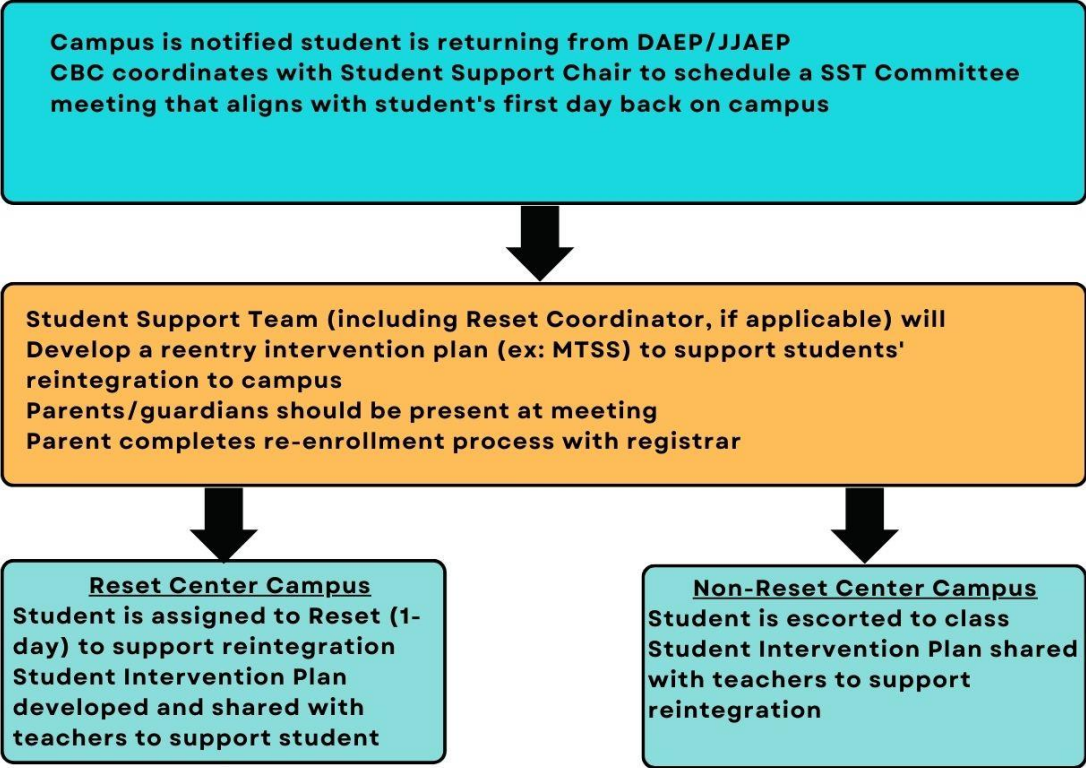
Campus is notified student is returning from DAEP/JJAEP
CBC coordinates with Student Support Chair to schedule a SST Committee meeting that aligns with student's first day back on campus

Student Support Team (including Reset Coordinator, if applicable) will
Develop a reentry intervention plan (ex: MTSS) to support students' reintegration to campus
Parents/guardians should be present at meeting
Parent completes re-enrollment process with registrar

Reset Center Campus
Student is assigned to Reset (1-day) to support reintegration
Student Intervention Plan developed and shared with teachers to support student

Non-Reset Center Campus
Student is escorted to class
Student Intervention Plan shared with teachers to support reintegration